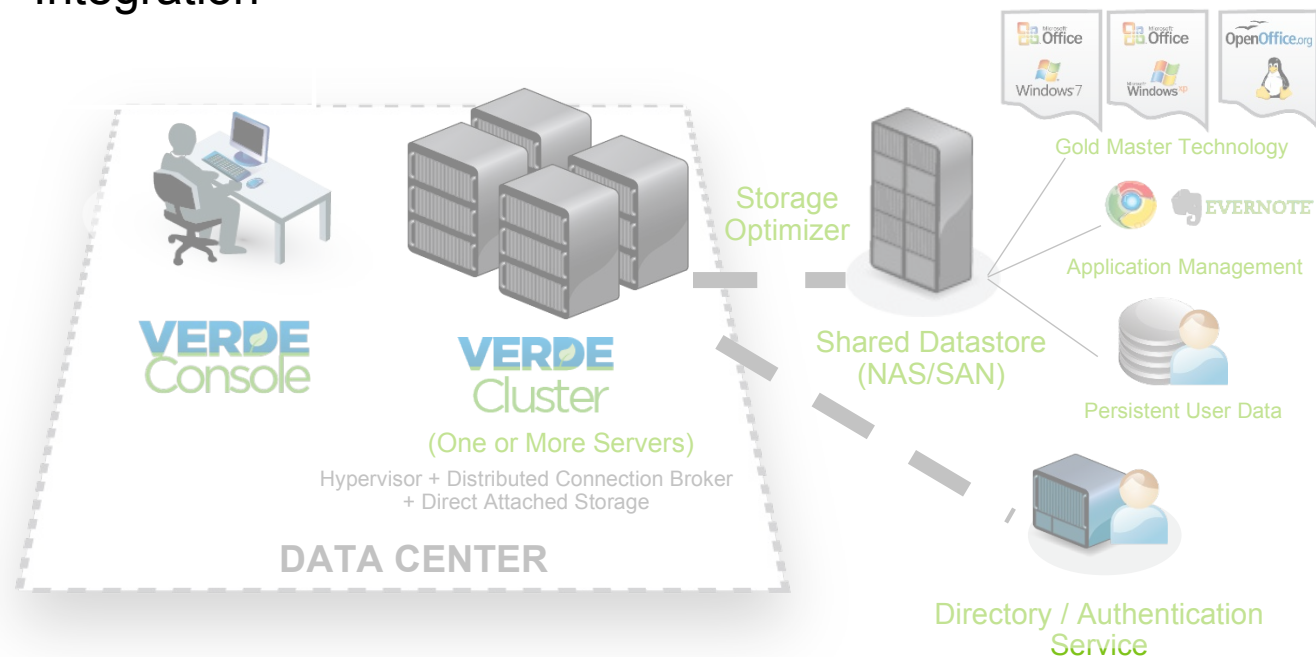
Integration

Microsoft Office
Windows 7

Microsoft Office
Windows xp

OpenOffice.org

Gold Master Technology

EVERNOTE

Application Management

Storage Optimizer

Shared Datastore (NAS/SAN)

Persistent User Data

VERDE Console

VERDE Cluster

(One or More Servers)

Hypervisor + Distributed Connection Broker + Direct Attached Storage

DATA CENTER

Directory / Authentication Service